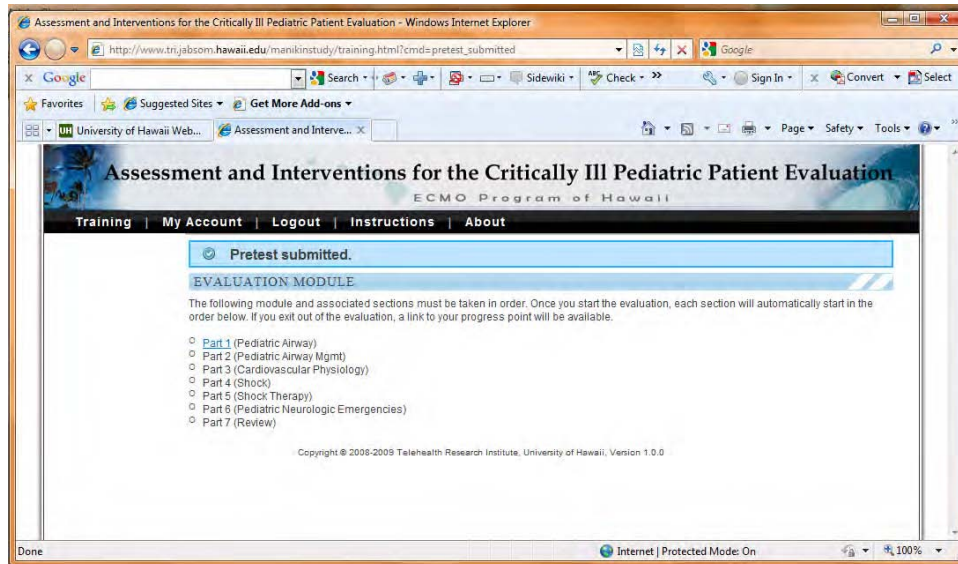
Assessment and Interventions for the Critically Ill Pediatric Patient Evaluation - Windows Internet Explorer

http://www.tri.jabsom.hawaii.edu/manikinstudy/training.html?cmd=pretest_submitted

Google

x Google

Search

Sidewiki

Check

Sign In

Convert

Select

Favorites

Suggested Sites

Get More Add-ons

University of Hawaii Web...

Assessment and Interve...

Page

Safety

Tools

Assessment and Interventions for the Critically Ill Pediatric Patient Evaluation

ECMO Program of Hawaii

Training | My Account | Logout | Instructions | About

Pretest submitted.

EVALUATION MODULE

The following module and associated sections must be taken in order. Once you start the evaluation, each section will automatically start in the order below. If you exit out of the evaluation, a link to your progress point will be available.

Part 1 (Pediatric Airway)
Part 2 (Pediatric Airway Mgmt)
Part 3 (Cardiovascular Physiology)
Part 4 (Shock)
Part 5 (Shock Therapy)
Part 6 (Pediatric Neurologic Emergencies)
Part 7 (Review)

Copyright © 2008-2009 Telehealth Research Institute, University of Hawaii, Version 1.0.0

Done

Internet | Protected Mode: On

100%